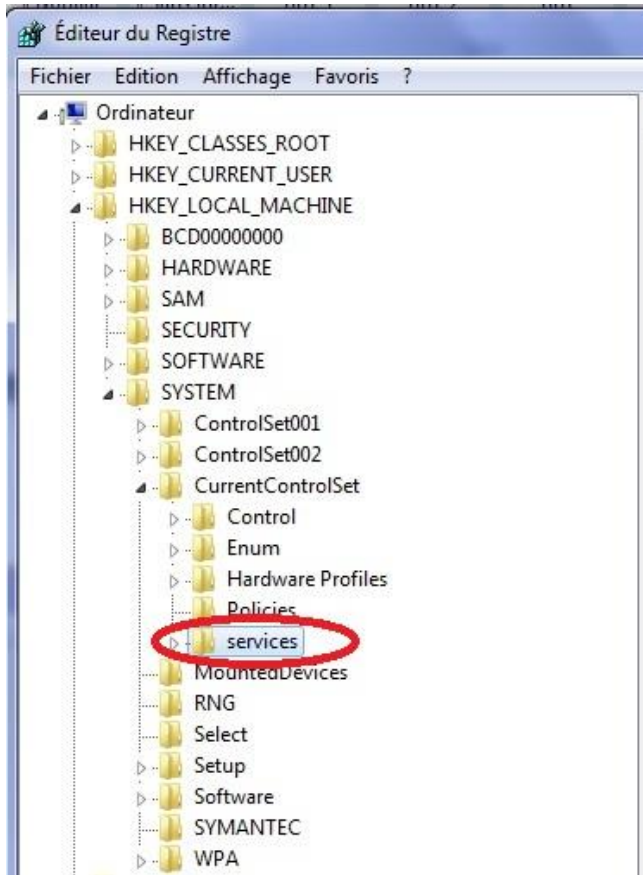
Éditeur du Registre

Fichier Edition Affichage Favoris ?

Ordinateur
HKEY_CLASSES_ROOT
HKEY_CURRENT_USER
HKEY_LOCAL_MACHINE
BCD00000000
HARDWARE
SAM
SECURITY
SOFTWARE
SYSTEM
ControlSet001
ControlSet002
CurrentControlSet
Control
Enum
Hardware Profiles
Policies
services
MountedDevices
RNG
Select
Setup
Software
SYMANTEC
WPA